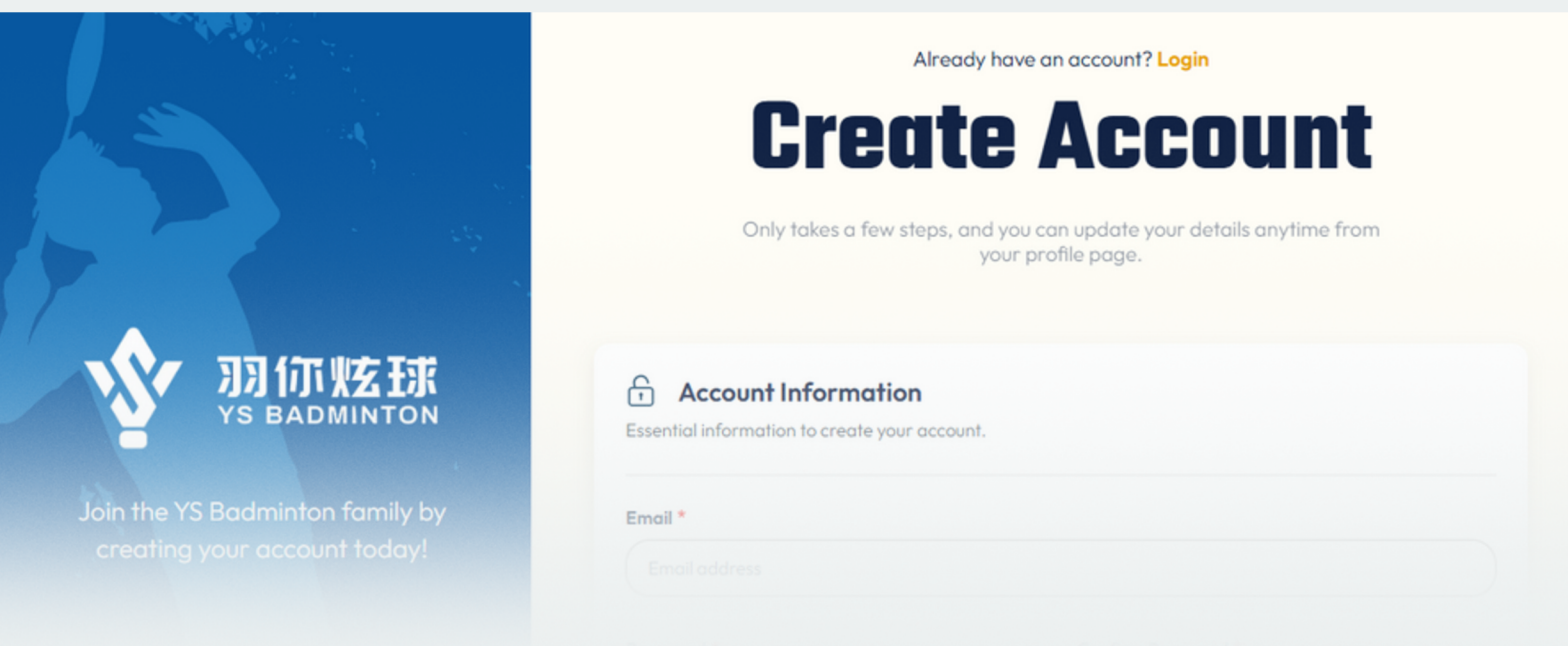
羽你炫球
YS BADMINTON

Join the YS Badminton family by creating your account today!

Already have an account? Login

Create Account

Only takes a few steps, and you can update your details anytime from your profile page.

Account Information

Essential information to create your account.

Email *

Email address